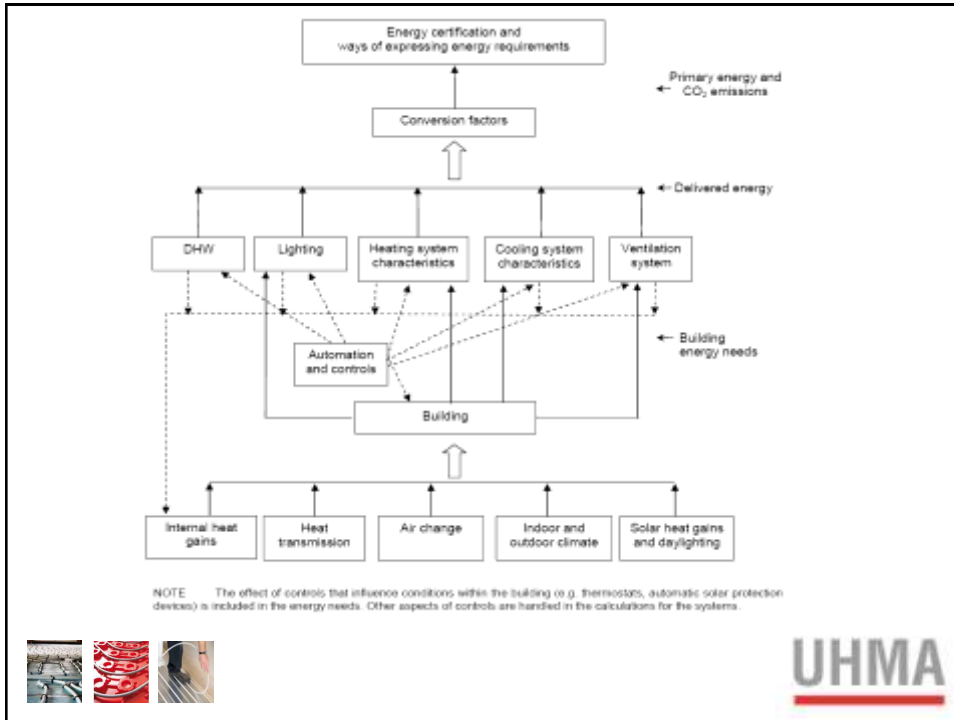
Energy certification and ways of expressing energy requirements

Primary energy and $CO_2$ emissions

Conversion factors

Delivered energy

DHW

Lighting

Heating system characteristics

Cooling system characteristics

Ventilation system

Building energy needs

Automation and controls

Building

Internal heat gains

Heat transmission

Air change

Indoor and outdoor climate

Solar heat gains and daylighting

NOTE The effect of controls that influence conditions within the building (e.g. thermostats, automatic solar protection devices) is included in the energy needs. Other aspects of controls are handled in the calculations for the systems.

UHMA